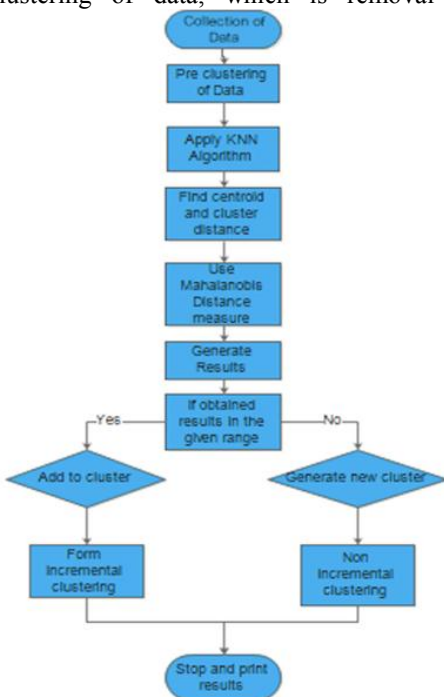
clustering of data, which is removal

Collection of Data

Pre clustering of Data

Apply KNN Algorithm

Find centroid and cluster distance

Use Mahalanobis Distance measure

Generate Results

If obtained results in the given range

Yes

No

Add to cluster

Generate new cluster

Form Incremental clustering

Non Incremental clustering

Stop and print results